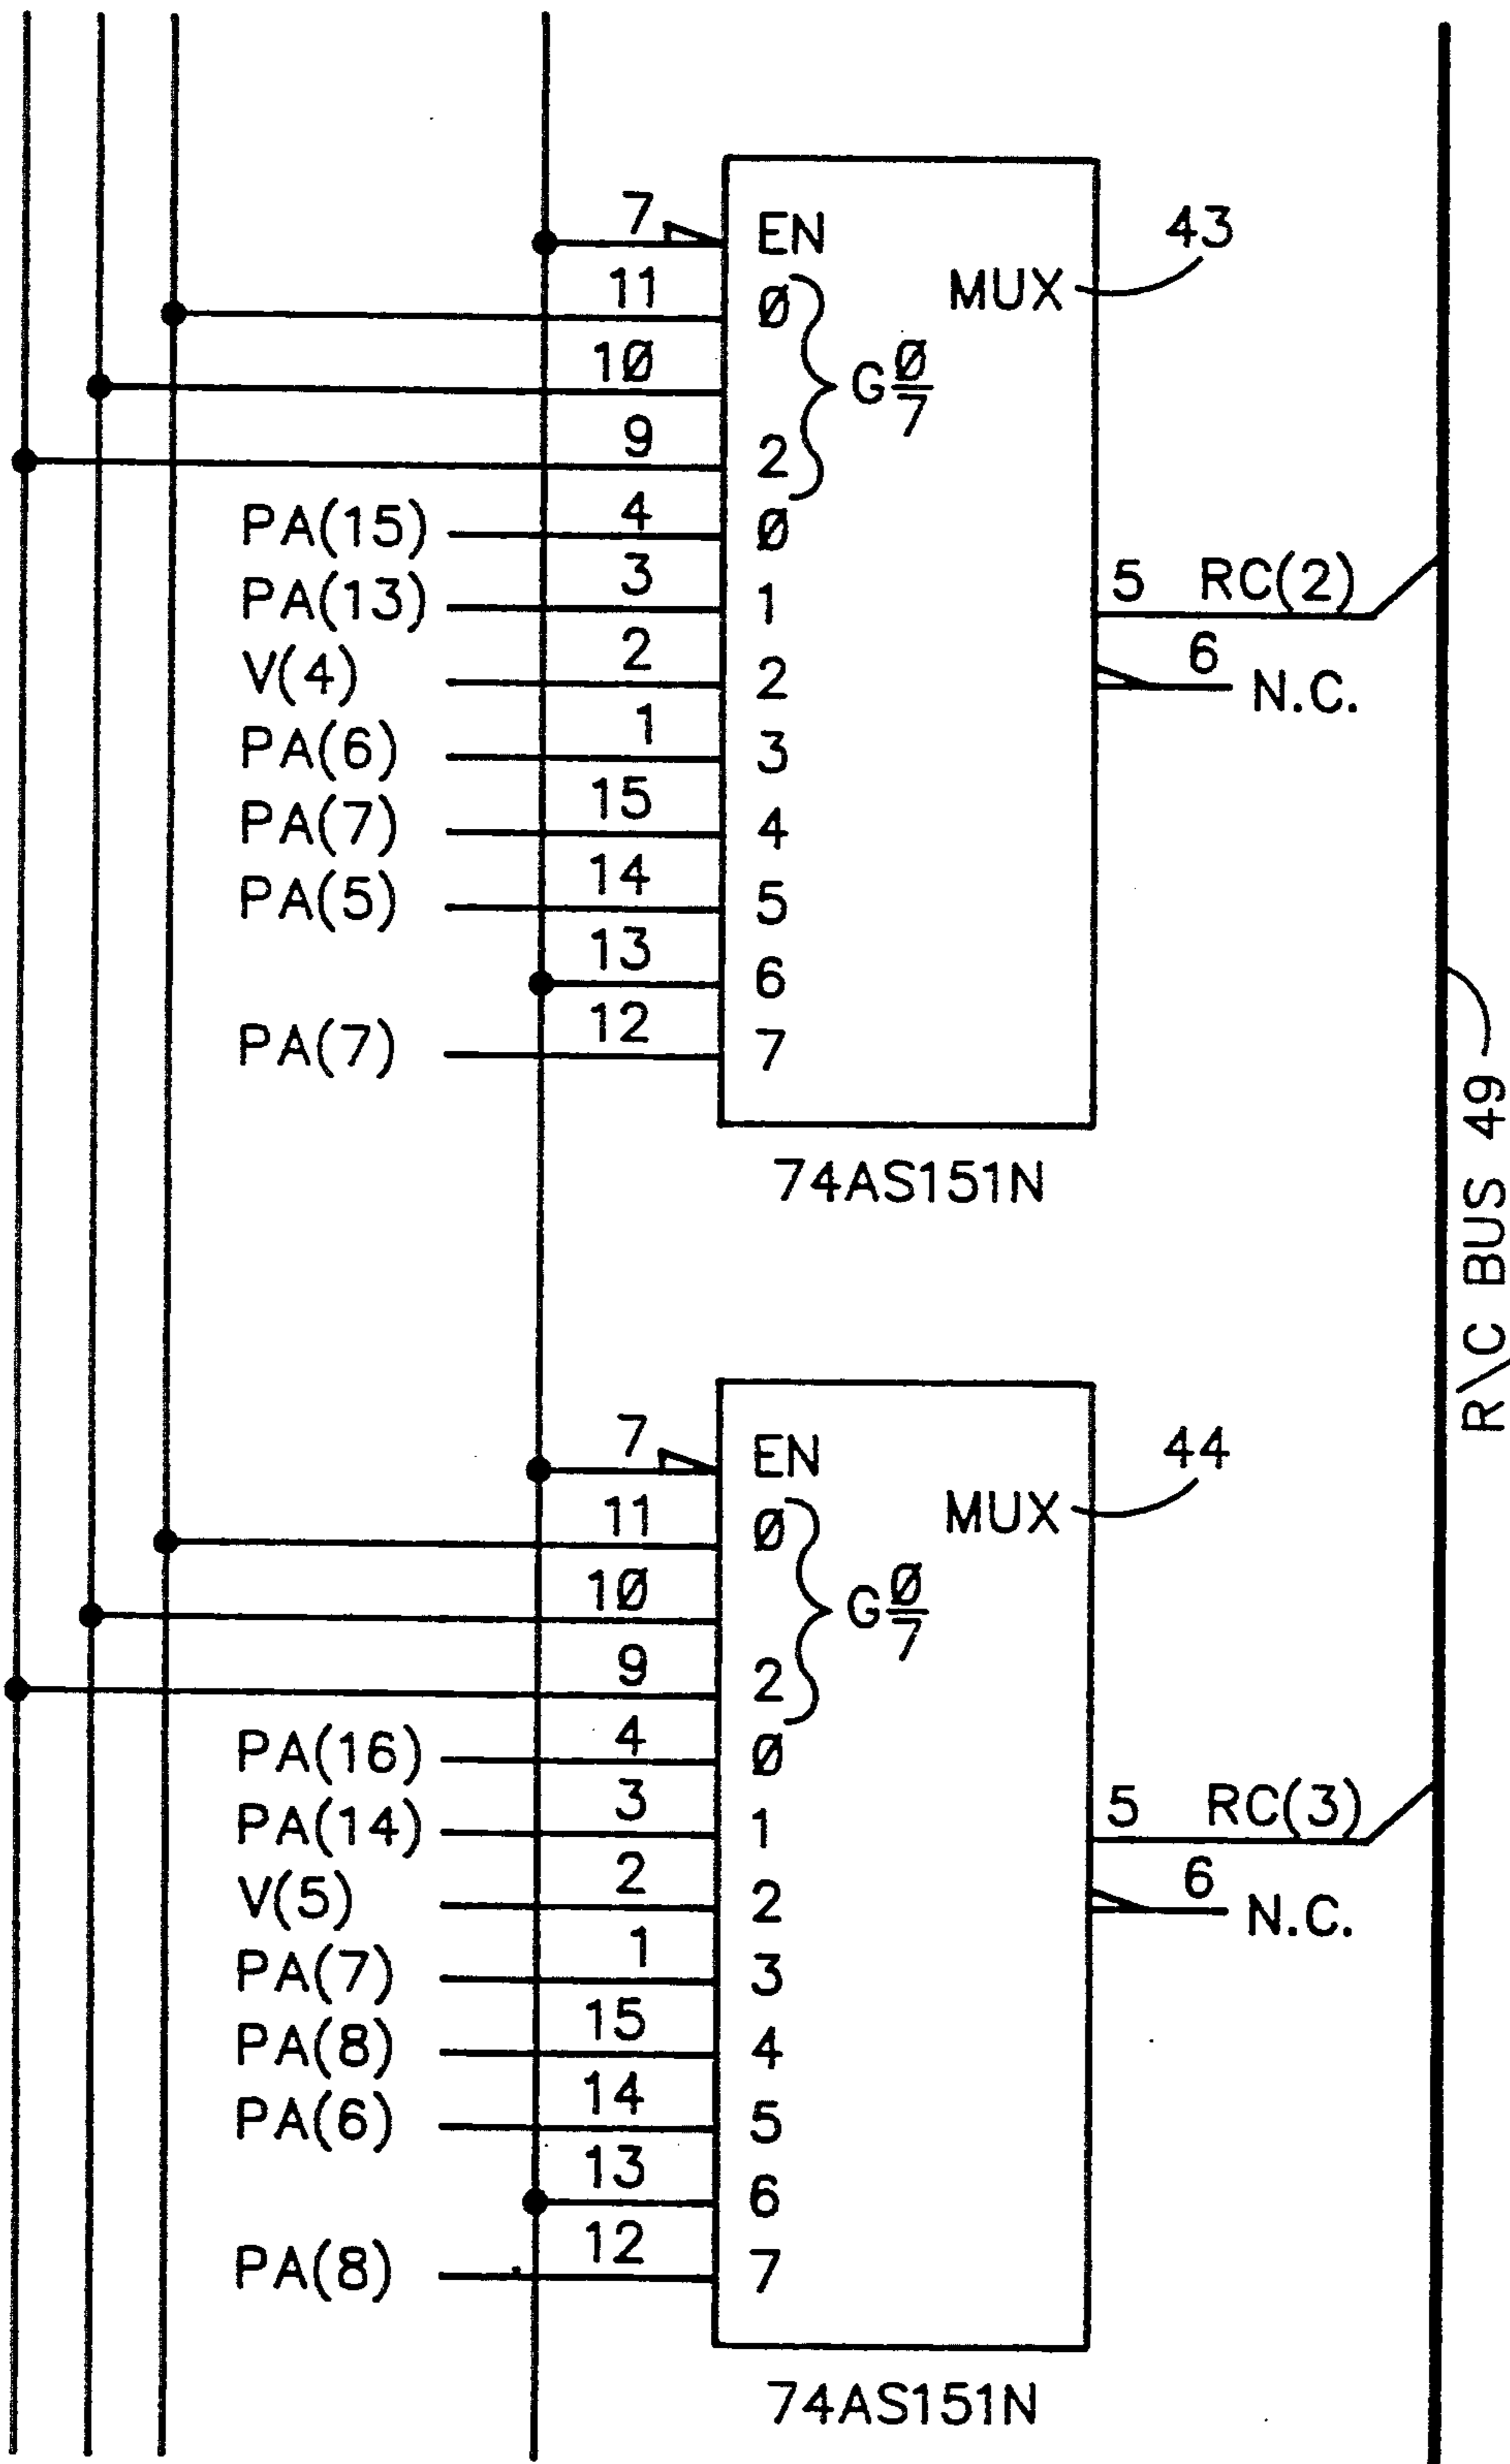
7
EN
43
MUX
11
Ø
10
G$\frac{Ø}{7}$
9
2
PA(15)
4
Ø
PA(13)
3
1
5 RC(2)
V(4)
2
2
6
N.C.
PA(6)
1
3
PA(7)
15
4
PA(5)
14
5
13
6
PA(7)
12
7
74AS151N

R\C BUS 49

7
EN
44
MUX
11
Ø
10
G$\frac{Ø}{7}$
9
2
PA(16)
4
Ø
PA(14)
3
1
5 RC(3)
V(5)
2
2
6
N.C.
PA(7)
1
3
PA(8)
15
4
PA(6)
14
5
13
6
PA(8)
12
7
74AS151N